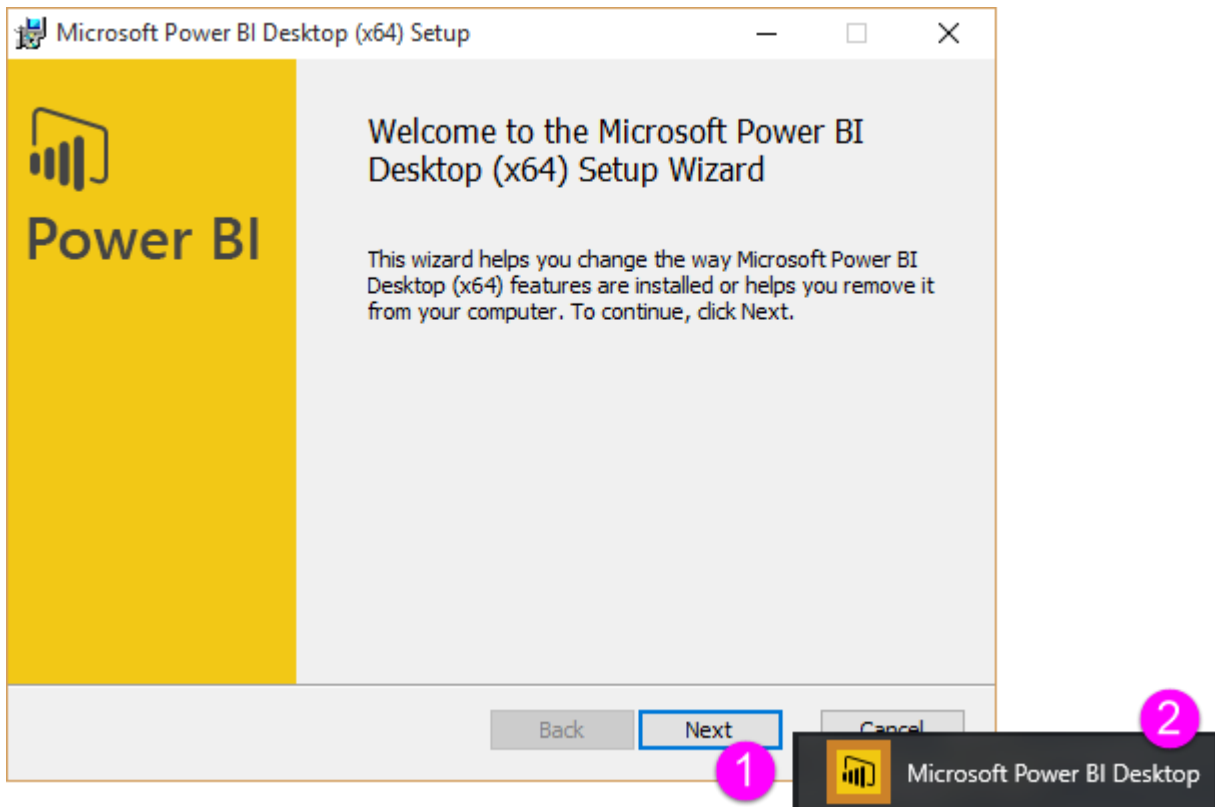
Microsoft Power BI Desktop (x64) Setup

Power BI

Welcome to the Microsoft Power BI Desktop (x64) Setup Wizard

This wizard helps you change the way Microsoft Power BI Desktop (x64) features are installed or helps you remove it from your computer. To continue, click Next.

Back

Next

Cancel

1

2

Microsoft Power BI Desktop